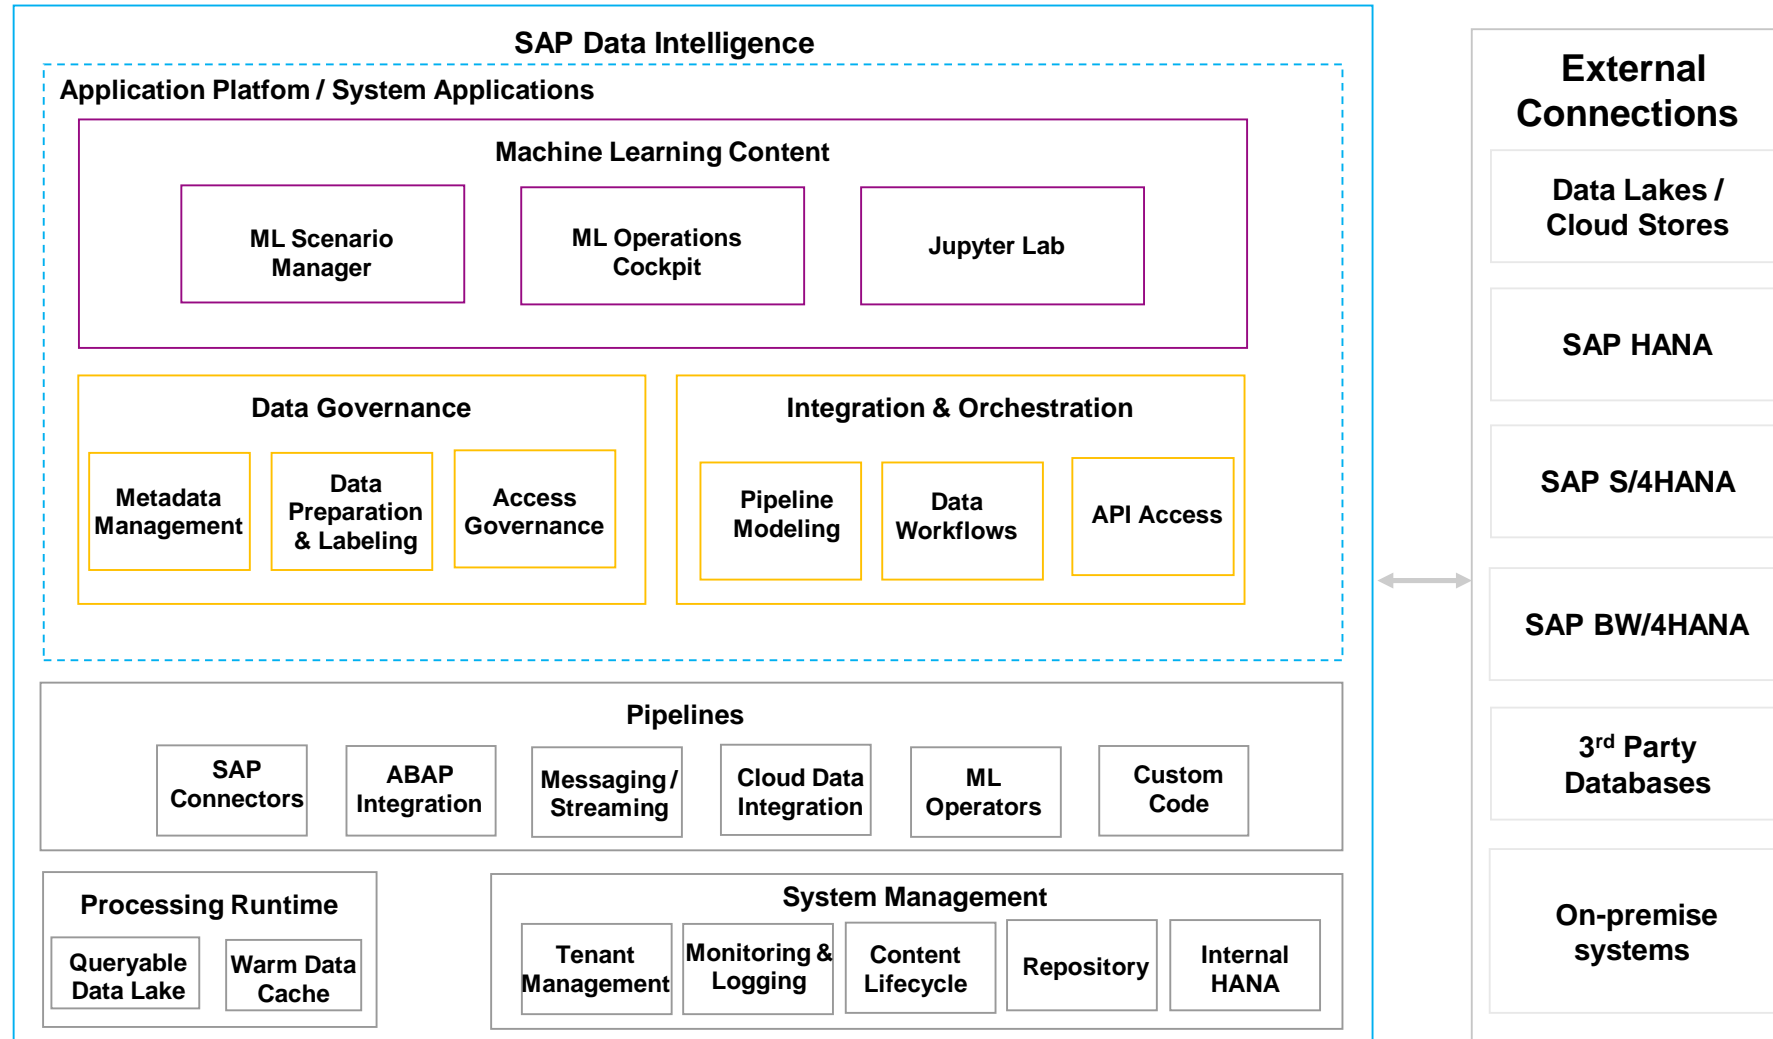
SAP Data Intelligence

Application Platfom / System Applications

Machine Learning Content

ML Scenario Manager

ML Operations Cockpit

Jupyter Lab

Data Governance

Metadata Management

Data Preparation & Labeling

Access Governance

Integration & Orchestration

Pipeline Modeling

Data Workflows

API Access

Pipelines

SAP Connectors

ABAP Integration

Messaging / Streaming

Cloud Data Integration

ML Operators

Custom Code

Processing Runtime

Queryable Data Lake

Warm Data Cache

System Management

Tenant Management

Monitoring & Logging

Content Lifecycle

Repository

Internal HANA

External Connections

Data Lakes / Cloud Stores

SAP HANA

SAP S/4HANA

SAP BW/4HANA

3$^{rd}$ Party Databases

On-premise systems